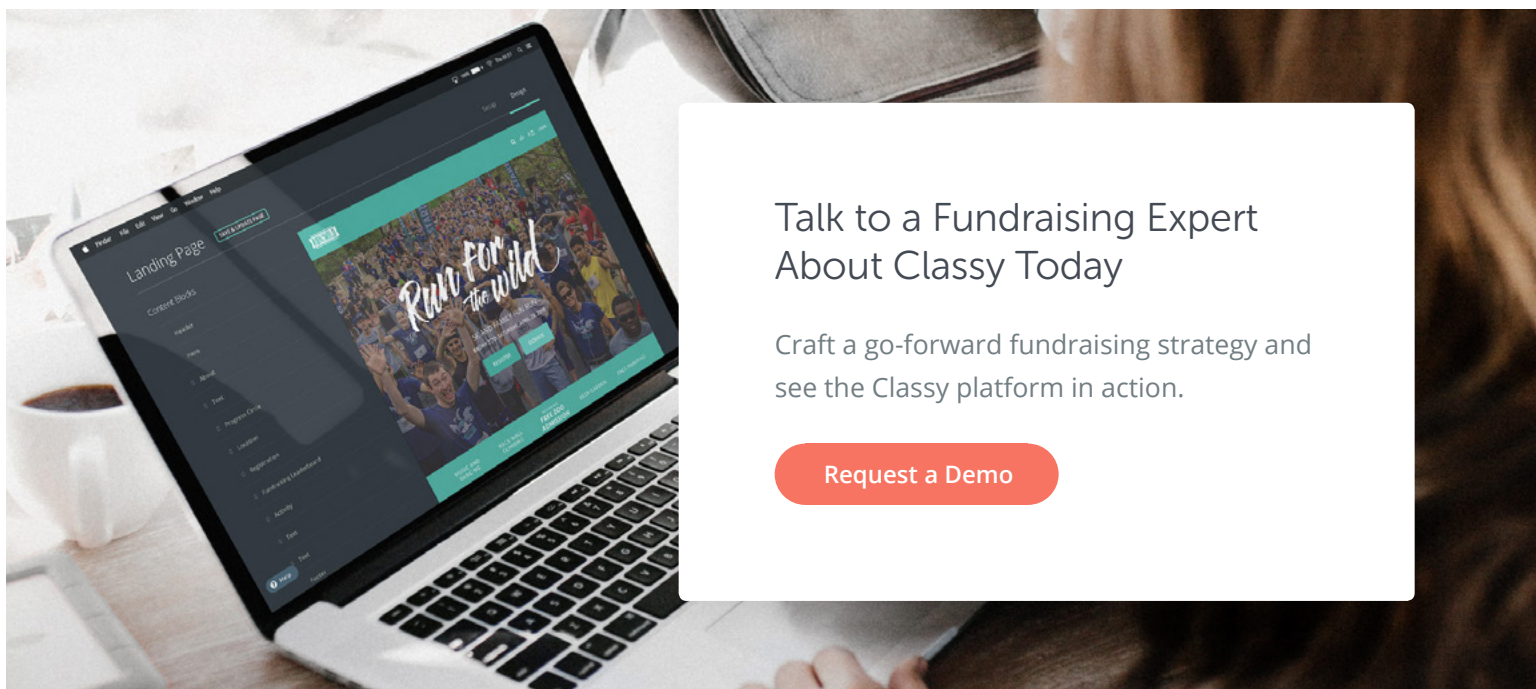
Finder File Edit View Go Window Help

Landing Page

SAVE & UPDATE PAGE

Setup Design

Content Blocks

Header

Hero

About

Text

Progress Circle

Location

Registration

Fundraising Leaderboard

Activity

Text

Text

Help

Run for the wild

Talk to a Fundraising Expert About Classy Today

Craft a go-forward fundraising strategy and see the Classy platform in action.

Request a Demo